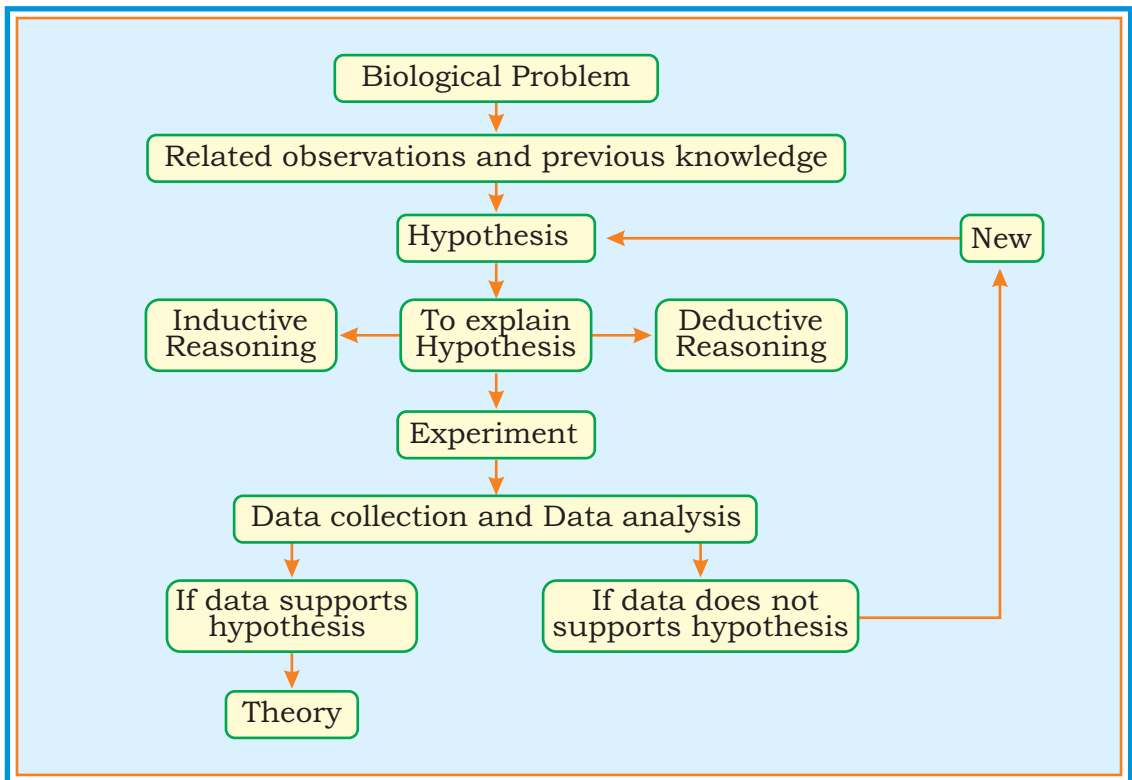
Biological Problem

Related observations and previous knowledge

Hypothesis

New

Inductive Reasoning

To explain Hypothesis

Deductive Reasoning

Experiment

Data collection and Data analysis

If data supports hypothesis

If data does not supports hypothesis

Theory